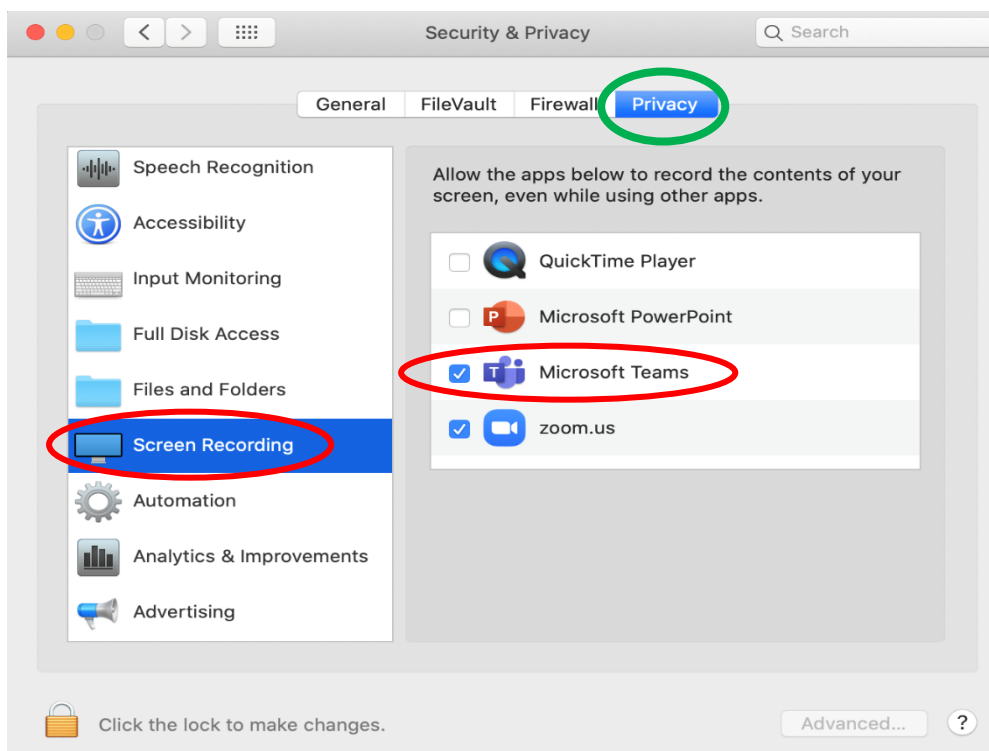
Security & Privacy

Search

General | FileVault | Firewall | Privacy

Speech Recognition
Accessibility
Input Monitoring
Full Disk Access
Files and Folders
Screen Recording
Automation
Analytics & Improvements
Advertising

Allow the apps below to record the contents of your screen, even while using other apps.

QuickTime Player
Microsoft PowerPoint
Microsoft Teams
zoom.us

Click the lock to make changes.

Advanced...

?